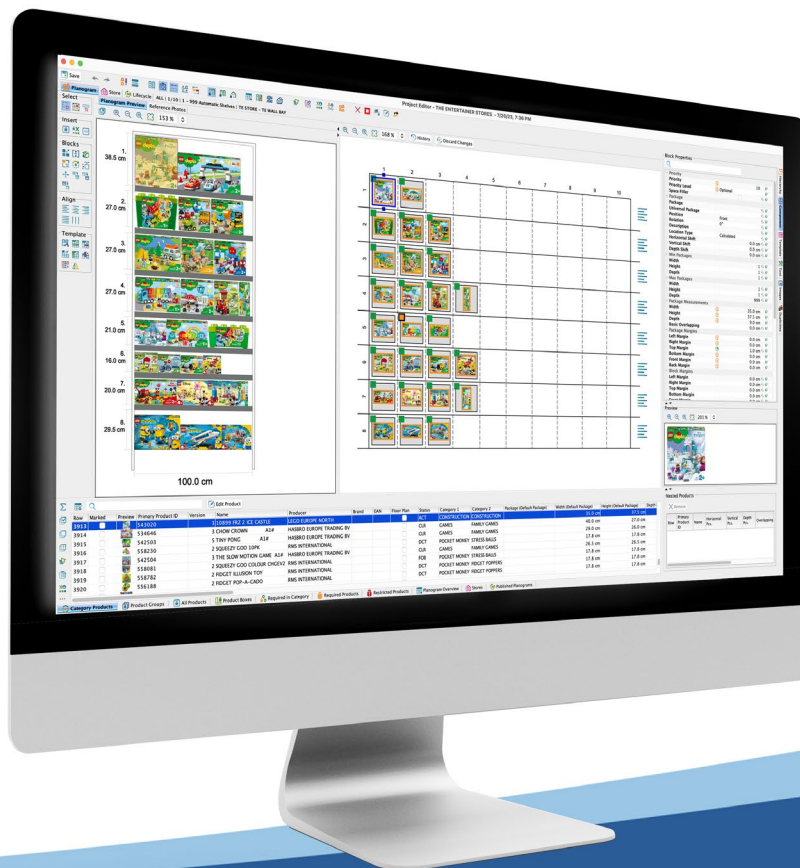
Save

Planogram Store Lifecycle ALL | 1/30 | 1 - 999 Automatic Shelves | TE STORE - TE WALL BAY

Planogram Preview Reference Photos

153 %

Project Editor - THE ENTERTAINER STORES - 7/20/23, 7:36 PM

168 % History Discard Changes

Select

Insert

Blocks

Align

Template

1. 38.5 cm

2. 27.0 cm

3. 27.0 cm

4. 27.0 cm

5. 21.0 cm

6. 16.0 cm

7. 20.0 cm

8. 29.5 cm

100.0 cm

1 2 3 4 5 6 7 8 9 10

Block Properties

Preview

Edit Product

| Row | Marked | Preview | Primary Product ID | Version | Name | Producer | Brand | EAN | Floor Plan | Status | Category 1 | Category 2 | Package (Default Package) | Width (Default Package) | Height (Default Package) |
|---|---|---|---|---|---|---|---|---|---|---|---|---|---|---|---|
| 3913 | | | 543020 | | 10899 FRZ 2 ICE CASTLE | LEGO EUROPE NORTH | | | | ACT | CONSTRUCTION | CONSTRUCTION | | | |
| 3914 | | | 534646 | | 3 CHOW CROWN A1# | HASBRO EUROPE TRADING BV | | | | CUR | GAMES | FAMILY GAMES | | 40.0 cm | 27.0 cm |
| 3915 | | | 542503 | | 5 TINY PONG A1# | HASBRO EUROPE TRADING BV | | | | DCT | POCKET MONEY | STRESS BALLS | | 29.0 cm | 26.0 cm |
| 3916 | | | 558230 | | 2 SQUEEZY GOO 10PK | RMS INTERNATIONAL | | | | CUR | GAMES | FAMILY GAMES | | 17.8 cm | 17.8 cm |
| 3917 | | | 542504 | | 3 THE SLOW MOTION GAME A1# | HASBRO EUROPE TRADING BV | | | | FOB | POCKET MONEY | STRESS BALLS | | 26.5 cm | 26.5 cm |
| 3918 | | | 558081 | | 2 SQUEEZY GOO COLOUR CHGEV2 | RMS INTERNATIONAL | | | | DCT | POCKET MONEY | FIDGET POPPERS | | 17.8 cm | 17.8 cm |
| 3919 | | | 558782 | | 2 FIDGET ILLUSION TOY | RMS INTERNATIONAL | | | | DCT | POCKET MONEY | FIDGET POPPERS | | 17.8 cm | 17.8 cm |
| 3920 | | | 556188 | | 2 FIDGET POP-A-CADO | RMS INTERNATIONAL | | | | | | | | | |

Nested Products

Category Products | Product Groups | All Products | Product Boxes | Required in Category | Required Products | Restricted Products | Planogram Overview | Stores | Published Planograms